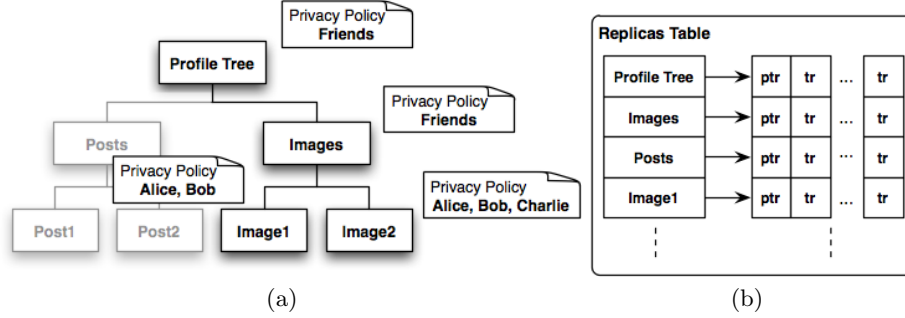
Privacy Policy
Friends

Profile Tree

Privacy Policy
Friends

Posts

Images

Privacy Policy
Alice, Bob

Privacy Policy
Alice, Bob, Charlie

Post1

Post2

Image1

Image2

(a)

Replicas Table

| Profile Tree | ptr | tr | ... | tr |
|---|---|---|---|---|
| Images | ptr | tr | ... | tr |
| Posts | ptr | tr | ... | tr |
| Image1 | ptr | tr | ... | tr |

(b)